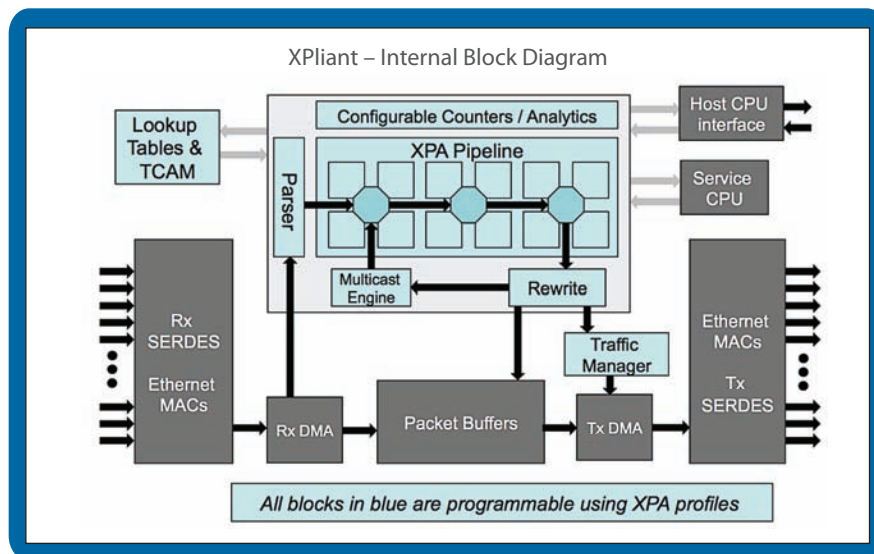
XPliant – Internal Block Diagram

Lookup Tables & TCAM

Configurable Counters / Analytics

Host CPU interface

Parser

XPA Pipeline

Service CPU

Rx SERDES

Ethernet MACs

Multicast Engine

Rewrite

Traffic Manager

Ethernet MACs

Tx SERDES

Rx DMA

Packet Buffers

Tx DMA

All blocks in blue are programmable using XPA profiles